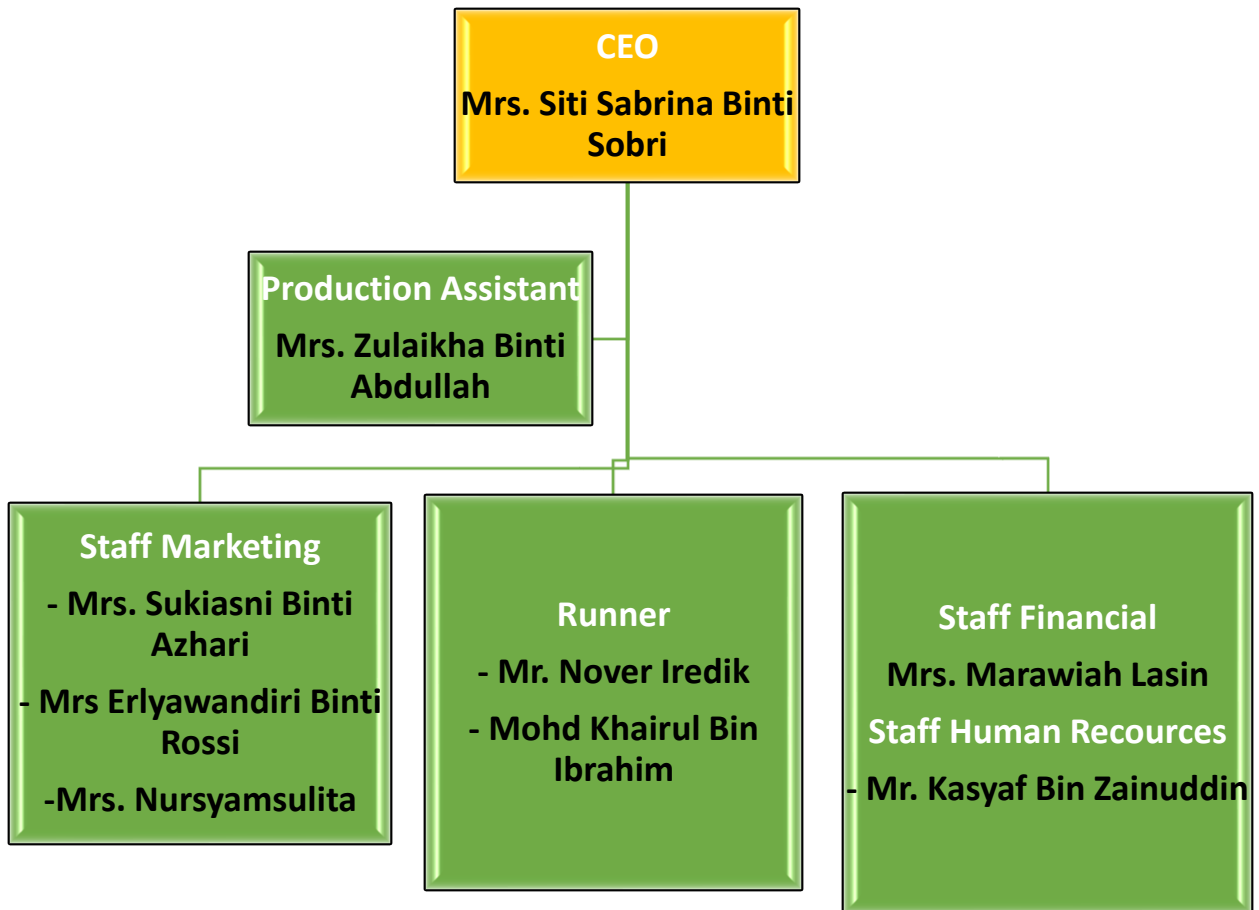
CEO
Mrs. Siti Sabrina Binti Sobri

Production Assistant
Mrs. Zulaikha Binti Abdullah

Staff Marketing
- Mrs. Sukiasni Binti Azhari
- Mrs Erlyawandiri Binti Rossi
-Mrs. Nursyamsulita

Runner
- Mr. Nover Iredik
- Mohd Khairul Bin Ibrahim

Staff Financial
Mrs. Marawiah Lasin
Staff Human Recources
- Mr. Kasyaf Bin Zainuddin